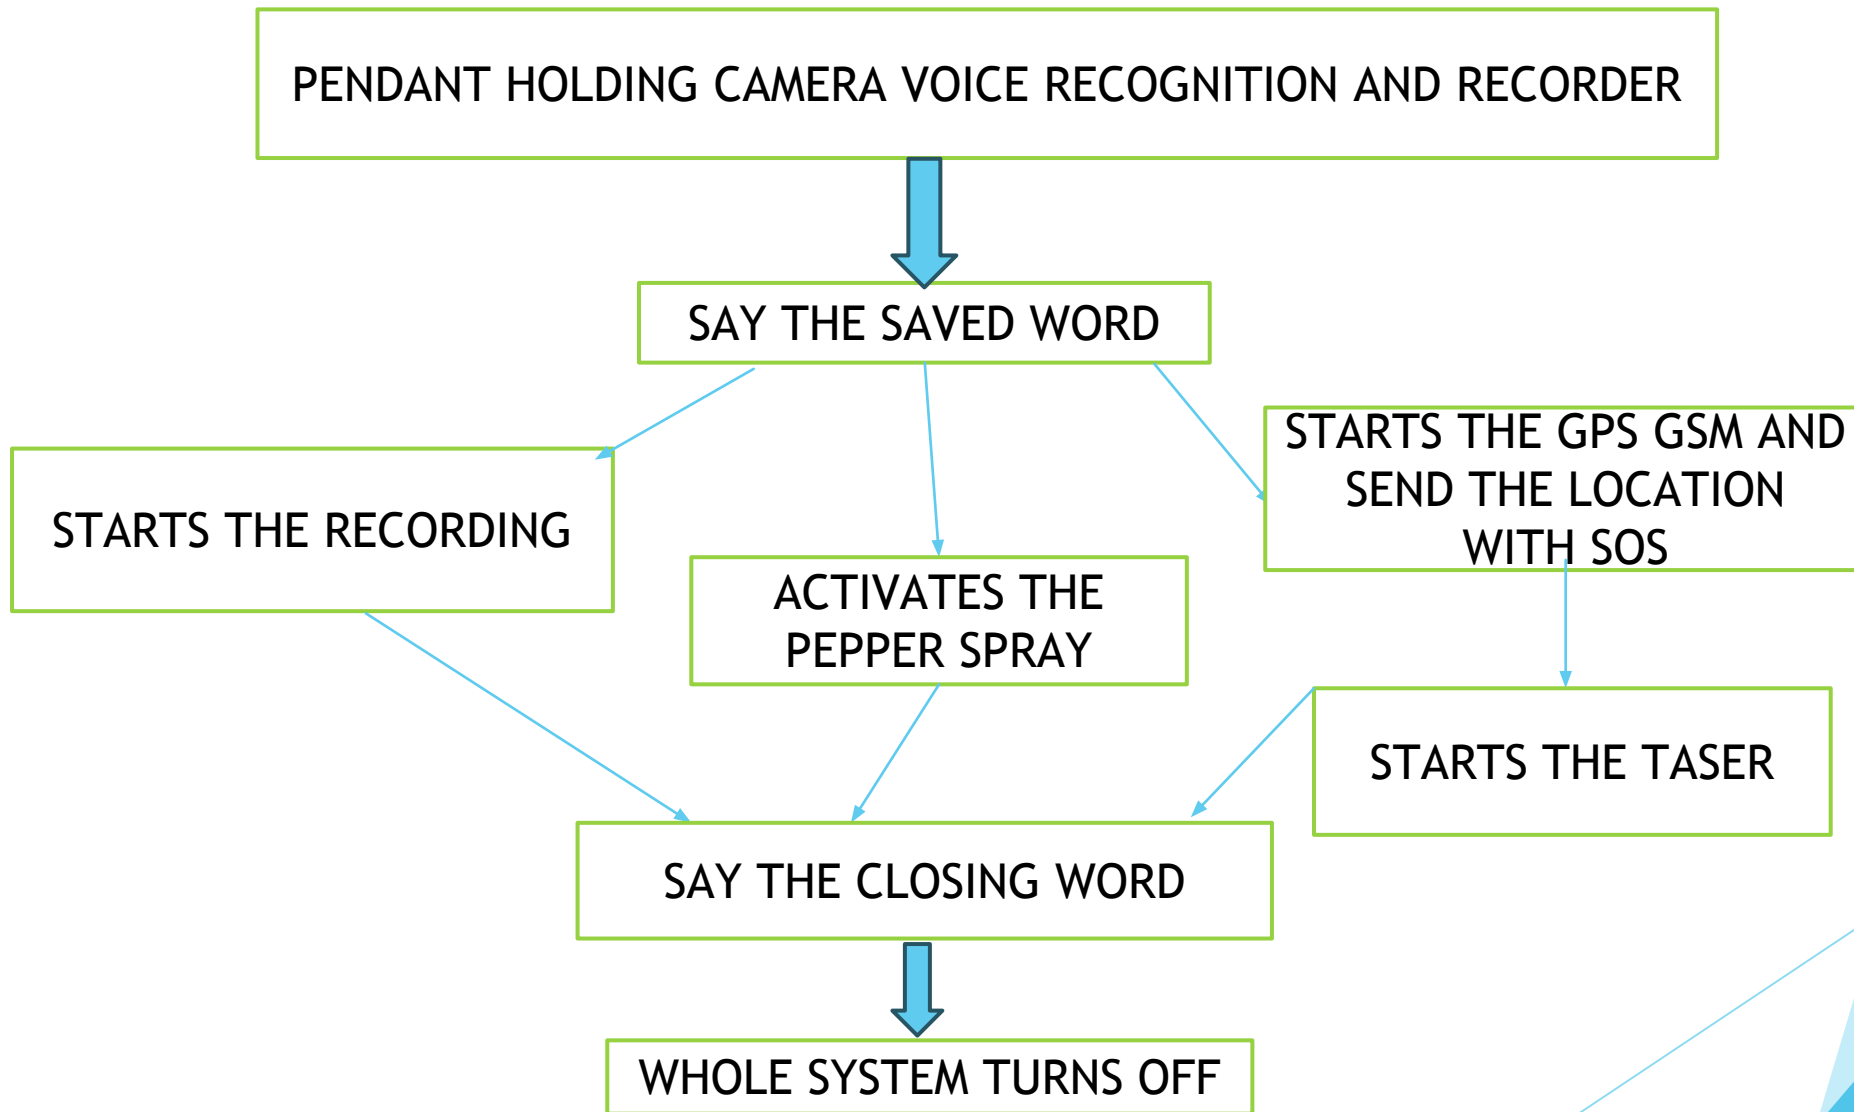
PENDANT HOLDING CAMERA VOICE RECOGNITION AND RECORDER

SAY THE SAVED WORD

STARTS THE RECORDING

ACTIVATES THE PEPPER SPRAY

STARTS THE GPS GSM AND SEND THE LOCATION WITH SOS

STARTS THE TASER

SAY THE CLOSING WORD

WHOLE SYSTEM TURNS OFF